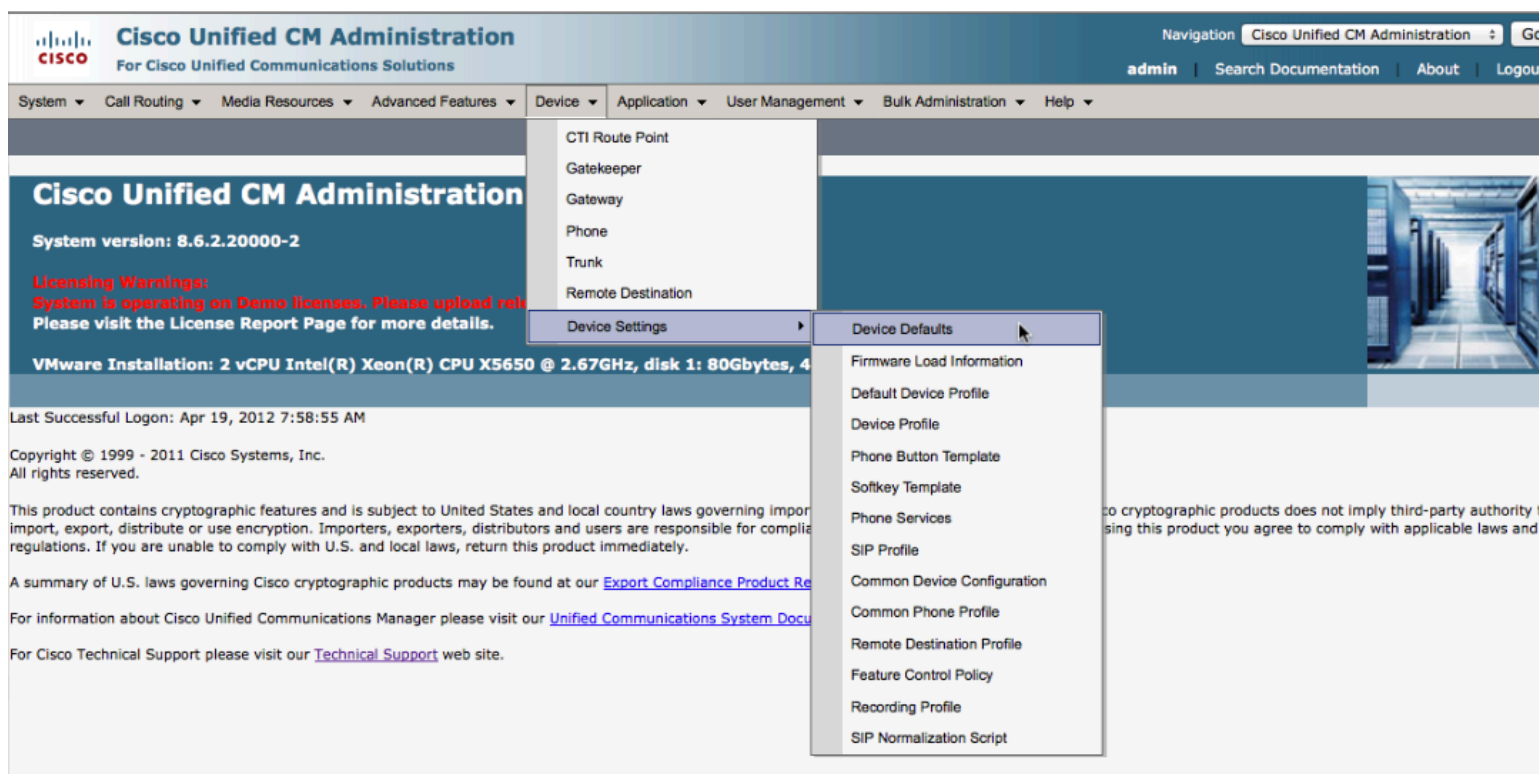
cisco Cisco Unified CM Administration
For Cisco Unified Communications Solutions

Navigation Cisco Unified CM Administration Go
admin | Search Documentation | About | Logou

System ▾ Call Routing ▾ Media Resources ▾ Advanced Features ▾ Device ▾ Application ▾ User Management ▾ Bulk Administration ▾ Help ▾

CTI Route Point
Gatekeeper
Gateway
Phone
Trunk
Remote Destination
Device Settings ▸

Device Defaults
Firmware Load Information
Default Device Profile
Device Profile
Phone Button Template
Softkey Template
Phone Services
SIP Profile
Common Device Configuration
Common Phone Profile
Remote Destination Profile
Feature Control Policy
Recording Profile
SIP Normalization Script

Cisco Unified CM Administration

System version: 8.6.2.20000-2

Licensing Warnings:
System is operating on Demo licenses. Please upload rel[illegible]
Please visit the License Report Page for more details.

VMware Installation: 2 vCPU Intel(R) Xeon(R) CPU X5650 @ 2.67GHz, disk 1: 80Gbytes, 4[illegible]

Last Successful Logon: Apr 19, 2012 7:58:55 AM

Copyright © 1999 - 2011 Cisco Systems, Inc.
All rights reserved.

This product contains cryptographic features and is subject to United States and local country laws governing impor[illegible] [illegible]o cryptographic products does not imply third-party authority t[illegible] import, export, distribute or use encryption. Importers, exporters, distributors and users are responsible for complia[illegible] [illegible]sing this product you agree to comply with applicable laws and regulations. If you are unable to comply with U.S. and local laws, return this product immediately.

A summary of U.S. laws governing Cisco cryptographic products may be found at our Export Compliance Product Re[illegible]

For information about Cisco Unified Communications Manager please visit our Unified Communications System Docu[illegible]

For Cisco Technical Support please visit our Technical Support web site.